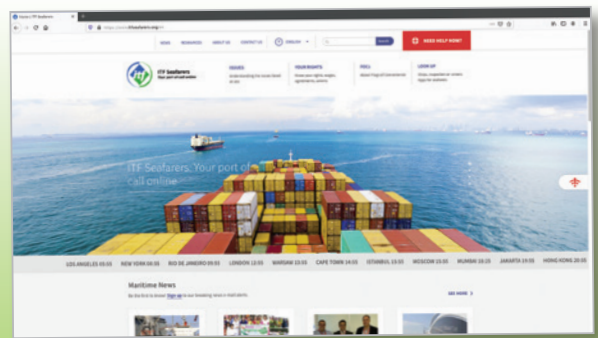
Home | ITF Seafarers

https://www.itfseafarers.org/en

NEWS RESOURCES ABOUT US CONTACT US ENGLISH SEARCH NEED HELP NOW?

ITF Seafarers
Your port of call online

ISSUES
Understanding the issues faced at sea

YOUR RIGHTS
Know your rights: wages, agreements, unions

FOCs
About Flags of Convenience

LOOK UP
Ships, inspectors or unions. Apps for seafarers.

ITF Seafarers. Your port of call online

LOS ANGELES 05:55 NEW YORK 08:55 RIO DE JANEIRO 09:55 LONDON 13:55 WARSAW 13:55 CAPE TOWN 14:55 ISTANBUL 15:55 MOSCOW 15:55 MUMBAI 18:25 JAKARTA 19:55 HONG KONG 20:55

Maritime News

Be the first to know! Sign up to our breaking news e-mail alerts

SEE MORE >